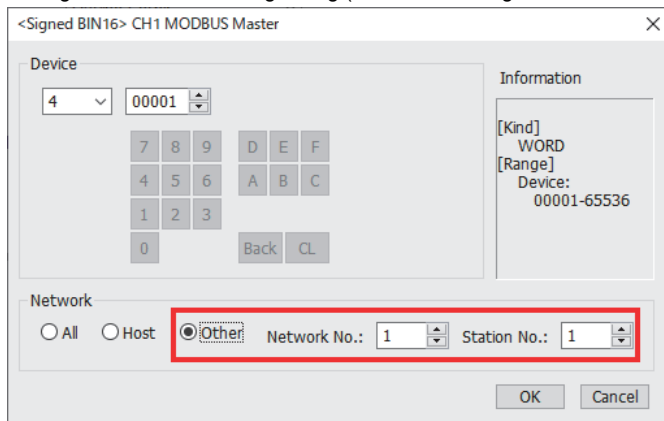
<Signed BIN16> CH1 MODBUS Master

Device

4

00001

7 8 9 D E F
4 5 6 A B C
1 2 3
0 Back CL

Information

[Kind]
WORD
[Range]
Device:
00001-65536

Network

All Host Other Network No.: 1 Station No.: 1

OK Cancel